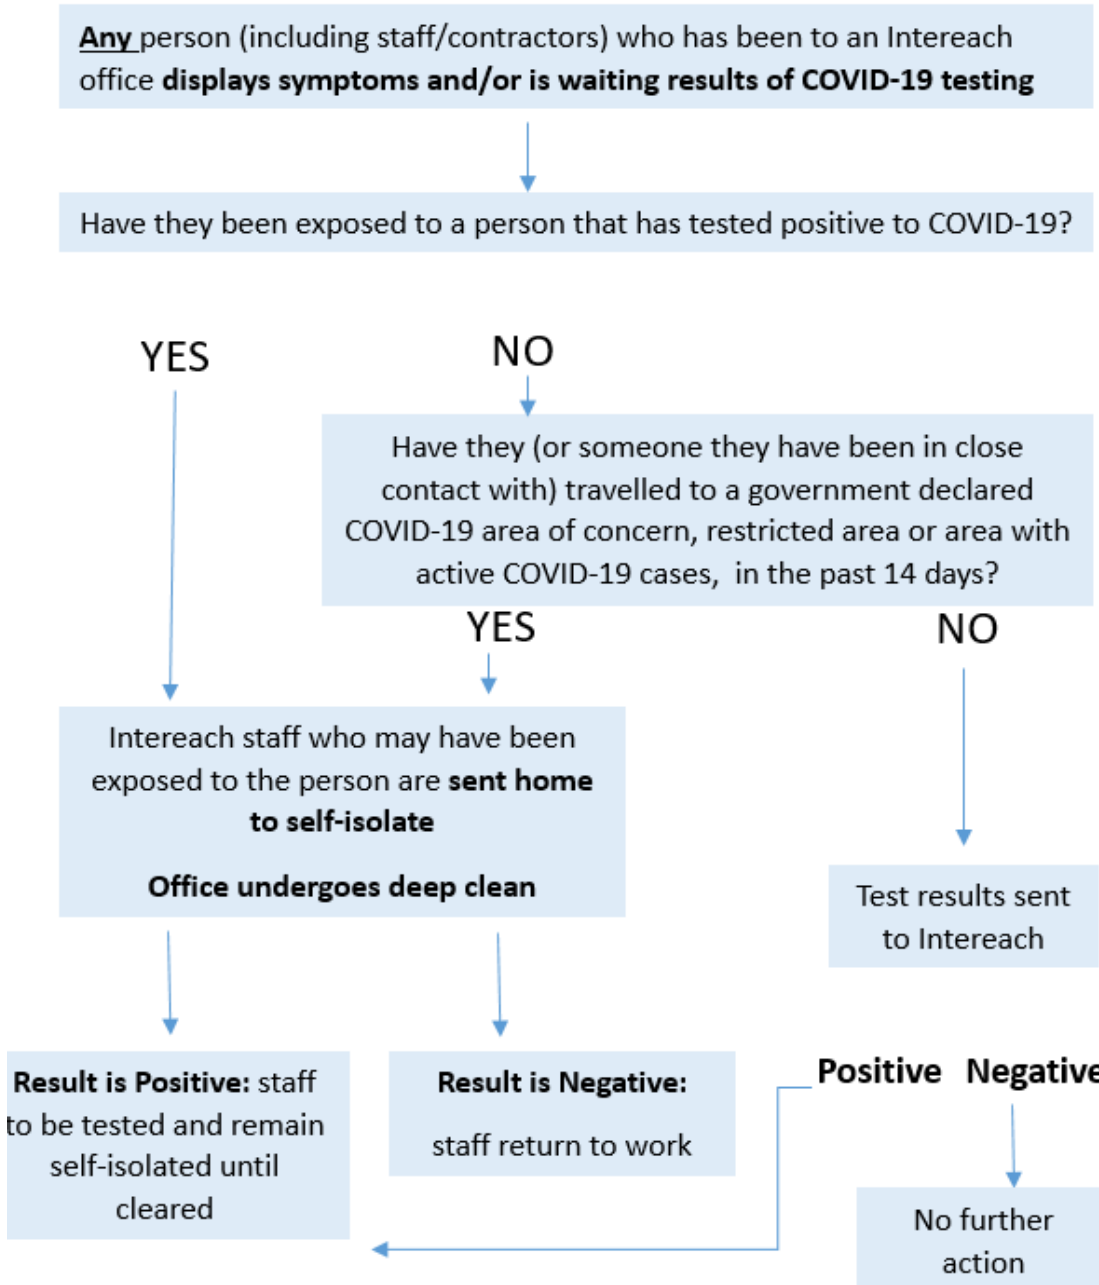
**Any** person (including staff/contractors) who has been to an Intereach office **displays symptoms and/or is waiting results of COVID-19 testing**

Have they been exposed to a person that has tested positive to COVID-19?

YES

NO

Have they (or someone they have been in close contact with) travelled to a government declared COVID-19 area of concern, restricted area or area with active COVID-19 cases, in the past 14 days?

YES

NO

Intereach staff who may have been exposed to the person are **sent home to self-isolate**

**Office undergoes deep clean**

Test results sent to Intereach

**Result is Positive:** staff to be tested and remain self-isolated until cleared

**Result is Negative:**

staff return to work

**Positive** **Negative**

No further action